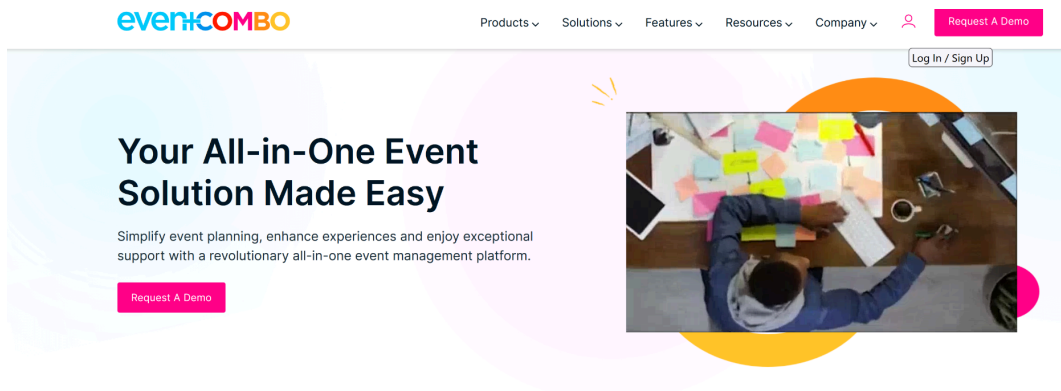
eventCOMBO

Products Solutions Features Resources Company

Request A Demo

Log In / Sign Up

Your All-in-One Event Solution Made Easy

Simplify event planning, enhance experiences and enjoy exceptional support with a revolutionary all-in-one event management platform.

Request A Demo